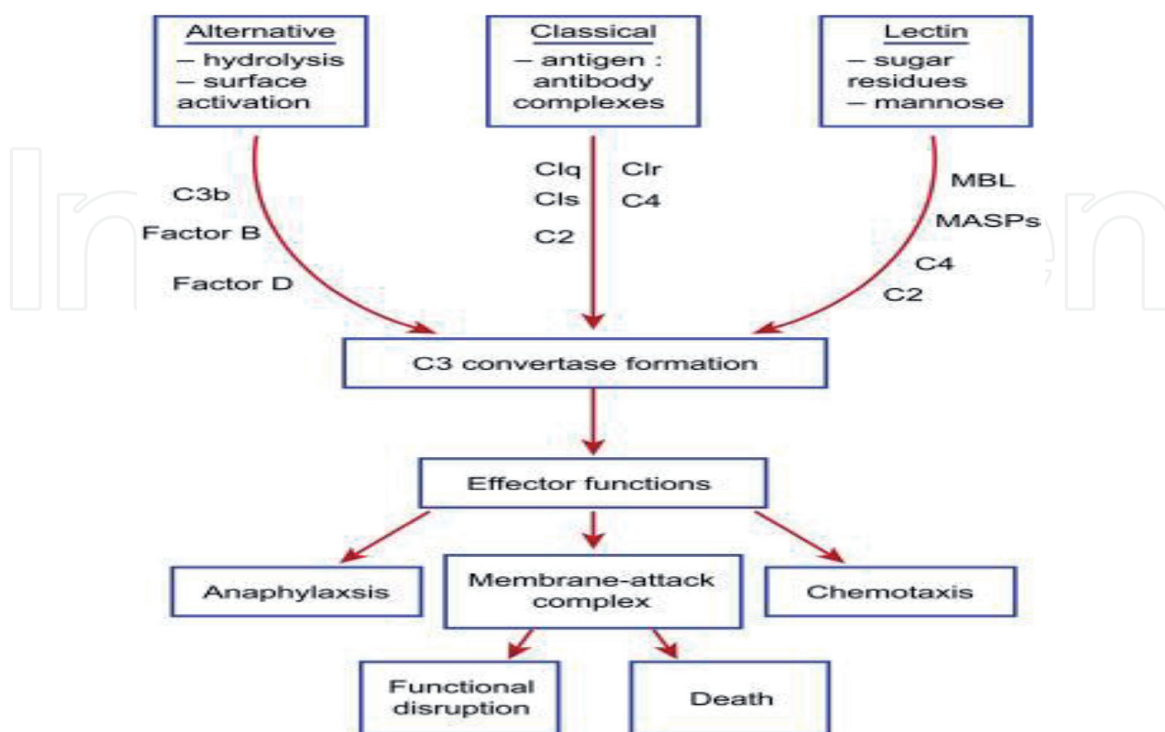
Alternative
– hydrolysis
– surface activation

Classical
– antigen : antibody complexes

Lectin
– sugar residues
– mannose

C3b
Factor B
Factor D

Clq
Clr
Cls
C4
C2

MBL
MASPs
C4
C2

C3 convertase formation

Effector functions

Anaphylaxsis

Membrane-attack complex

Chemotaxis

Functional disruption

Death